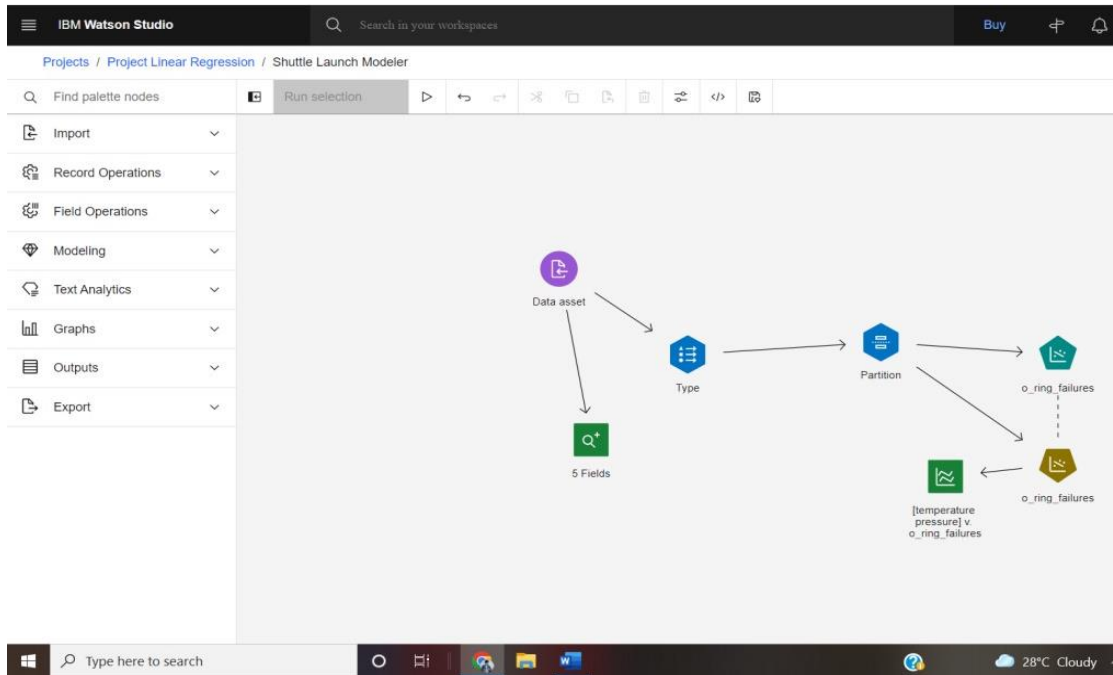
IBM Watson Studio

Search in your workspaces

Buy

Projects / Project Linear Regression / Shuttle Launch Modeler

Find palette nodes

Run selection

Import

Record Operations

Field Operations

Modeling

Text Analytics

Graphs

Outputs

Export

Data asset

Type

Partition

o_ring_failures

5 Fields

o_ring_failures

[temperature pressure] v. o_ring_failures

Type here to search

28°C Cloudy